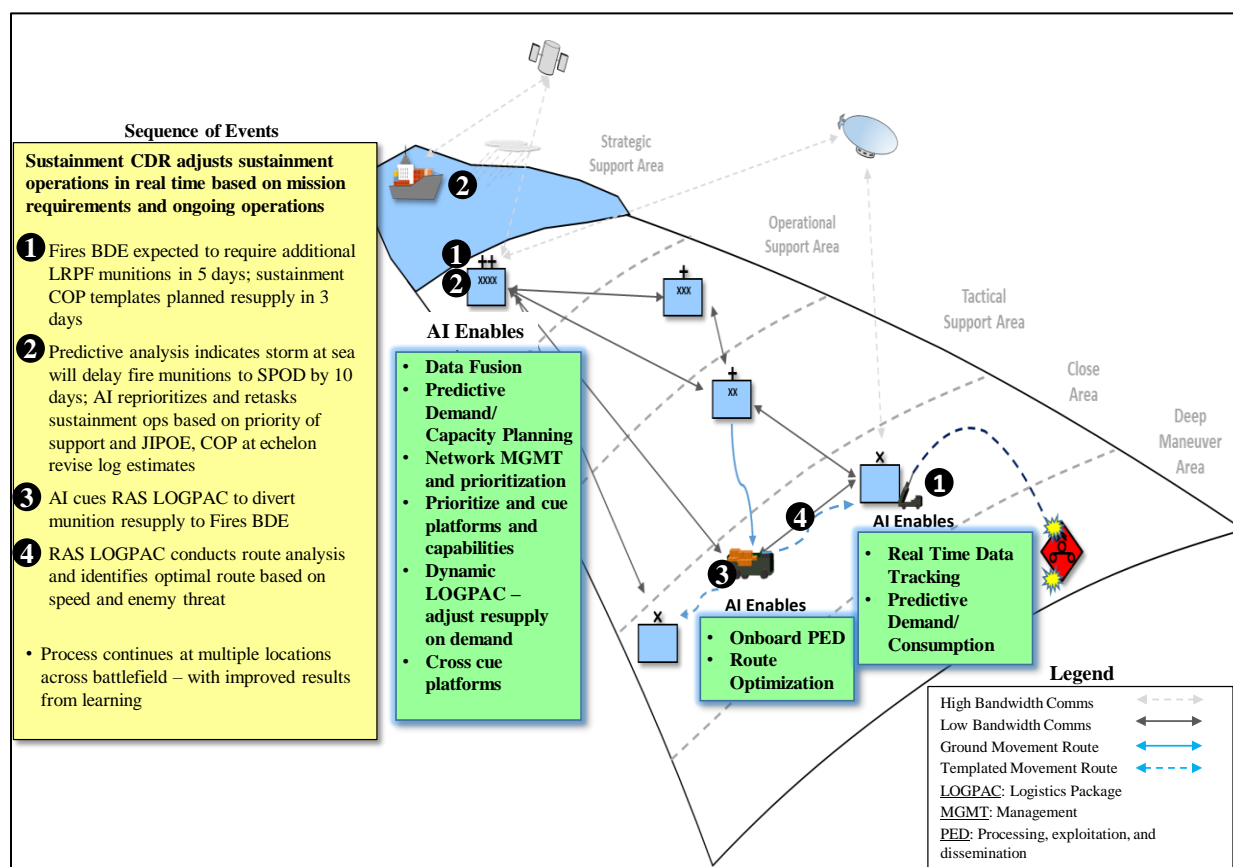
Sequence of Events

Sustainment CDR adjusts sustainment operations in real time based on mission requirements and ongoing operations

1 Fires BDE expected to require additional LRPF munitions in 5 days; sustainment COP templates planned resupply in 3 days

2 Predictive analysis indicates storm at sea will delay fire munitions to SPOD by 10 days; AI reprioritizes and retasks sustainment ops based on priority of support and JIPOE, COP at echelon revise log estimates

3 AI cues RAS LOGPAC to divert munition resupply to Fires BDE

4 RAS LOGPAC conducts route analysis and identifies optimal route based on speed and enemy threat

• Process continues at multiple locations across battlefield – with improved results from learning

2

Strategic Support Area

Operational Support Area

Tactical Support Area

Close Area

Deep Maneuver Area

1
2
++
XXXX

+
XXX

+
XX

X

X

1

4

3

AI Enables
• Data Fusion
• Predictive Demand/ Capacity Planning
• Network MGMT and prioritization
• Prioritize and cue platforms and capabilities
• Dynamic LOGPAC – adjust resupply on demand
• Cross cue platforms

AI Enables
• Real Time Data Tracking
• Predictive Demand/ Consumption

AI Enables
• Onboard PED
• Route Optimization

Legend
High Bandwidth Comms
Low Bandwidth Comms
Ground Movement Route
Templated Movement Route
LOGPAC: Logistics Package
MGMT: Management
PED: Processing, exploitation, and dissemination